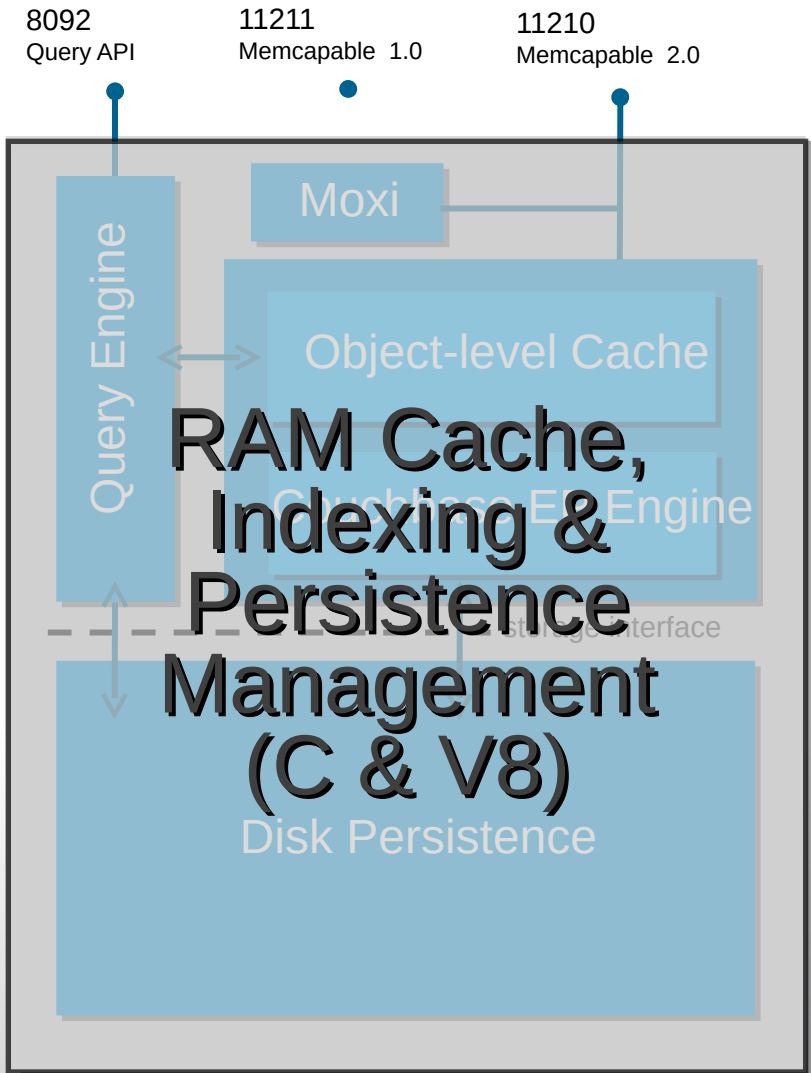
8092
Query API

11211
Memcapable 1.0

11210
Memcapable 2.0

Moxi

Query Engine

Object-level Cache

RAM Cache, Indexing & Persistence Management (C & V8)

Couchbase EP Engine

storage interface

Disk Persistence